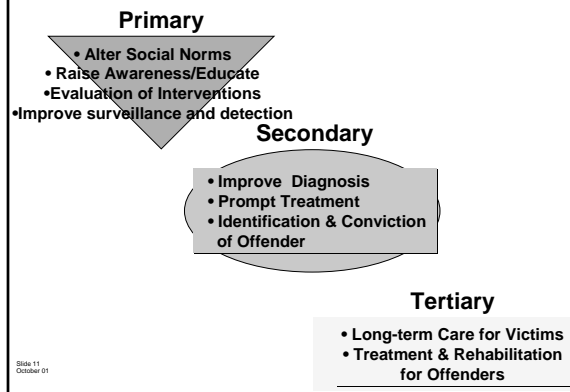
Primary

• Alter Social Norms
• Raise Awareness/Educate
•Evaluation of Interventions
•Improve surveillance and detection

Secondary

• Improve Diagnosis
• Prompt Treatment
• Identification & Conviction of Offender

Tertiary

• Long-term Care for Victims
• Treatment & Rehabilitation for Offenders

Slide 11
October 01